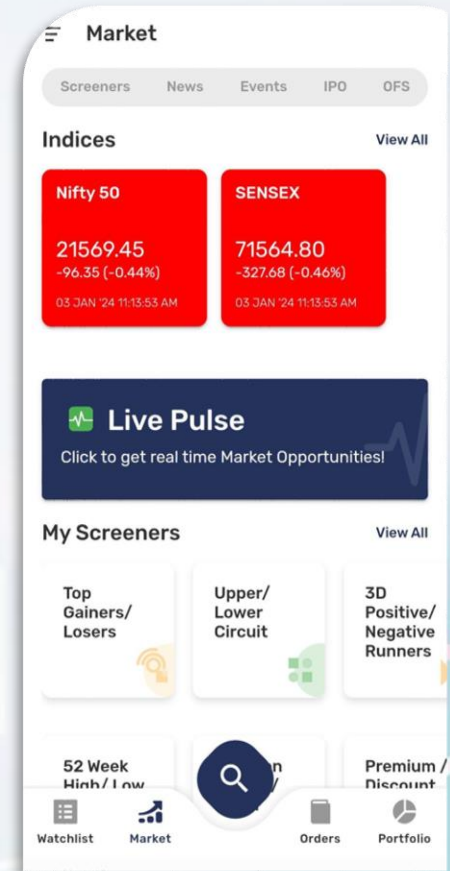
Market

Screeners News Events IPO OFS

Indices View All

Nifty 50
21569.45
-96.35 (-0.44%)
03 JAN '24 11:13:53 AM

SENSEX
71564.80
-327.68 (-0.46%)
03 JAN '24 11:13:53 AM

Live Pulse
Click to get real time Market Opportunities!

My Screeners View All

Top Gainers/ Losers

Upper/ Lower Circuit

3D Positive/ Negative Runners

52 Week High/ Low

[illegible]n

Premium / Discount

Watchlist Market Orders Portfolio